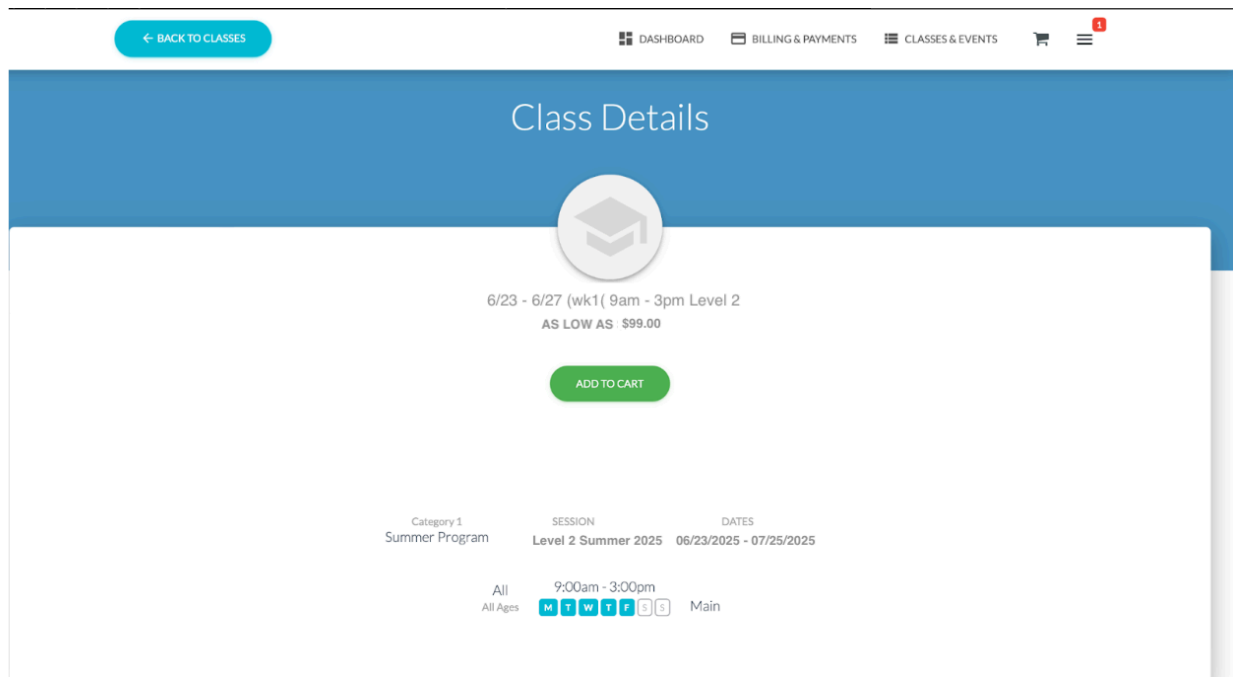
← BACK TO CLASSES

DASHBOARD BILLING & PAYMENTS CLASSES & EVENTS 1

Class Details

6/23 - 6/27 (wk1( 9am - 3pm Level 2
AS LOW AS $99.00

ADD TO CART

| Category 1 | SESSION | DATES |
|---|---|---|
| Summer Program | Level 2 Summer 2025 | 06/23/2025 - 07/25/2025 |

All
All Ages

9:00am - 3:00pm
M T W T F S S

Main